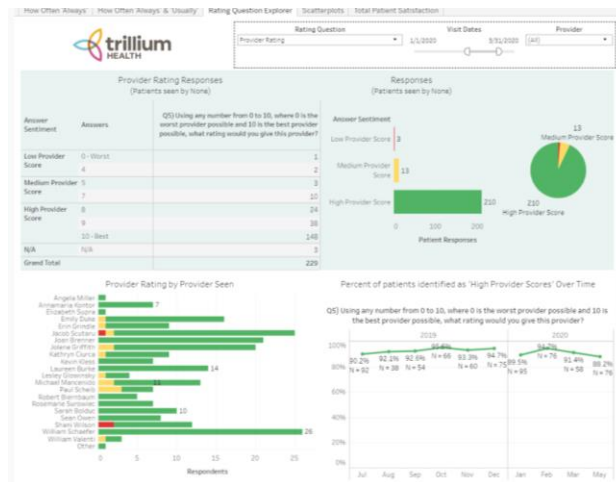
How Often 'Always' | How Often 'Always' & 'Usually' | Rating Question Explorer | Scatterplots | Total Patient Satisfaction

trillium HEALTH

Rating Question
Provider Rating

Visit Dates
1/1/2020 5/31/2020

Provider
(All)

Provider Rating Responses
(Patients seen by None)

| Answer Sentiment | Answers | Q5] Using any number from 0 to 10, where 0 is the worst provider possible and 10 is the best provider possible, what rating would you give this provider? |
|---|---|---|
| Low Provider Score | 0 - Worst | 1 |
| | 4 | 2 |
| Medium Provider Score | 5 | 3 |
| | 7 | 10 |
| High Provider Score | 8 | 24 |
| | 9 | 38 |
| | 10 - Best | 148 |
| N/A | N/A | 3 |
| Grand Total | | 229 |

Responses
(Patients seen by None)

Answer Sentiment
Low Provider Score 3
Medium Provider Score 13
High Provider Score 210
0 100 200
Patient Responses

13
Medium Provider Score
210
High Provider Score

Provider Rating by Provider Seen

Angela Miller
Annemarie Kontor 7
Elizabeth Supra
Emily Duke
Erin Grindle
Jacob Scuteru
Joan Brenner
Jolene Griffith
Kathryn Curca
Kevin Kiesz
Laureen Burke 14
Lesley Gissensky
Michael Mancarido 11
Paul Scholz
Robert Bierrnbaum
Rosemarie Surowiec
Sarah Bolduc 10
Sean Owen
Shani Wilson
William Schaefer 26
William Valenti
Other
0 5 10 15 20 25
Respondents

Percent of patients identified as 'High Provider Scores' Over Time

Q5] Using any number from 0 to 10, where 0 is the worst provider possible and 10 is the best provider possible, what rating would you give this provider?

2019 2020
100%
80%
60%
40%
20%
0%
90.2% N = 92
92.1% N = 38
92.6% N = 54
95.4% N = 66
93.3% N = 60
94.7% N = 75
89.5% N = 95
94.7% N = 76
91.4% N = 58
89.2% N = 76
Jul Aug Sep Oct Nov Dec Jan Feb Mar May